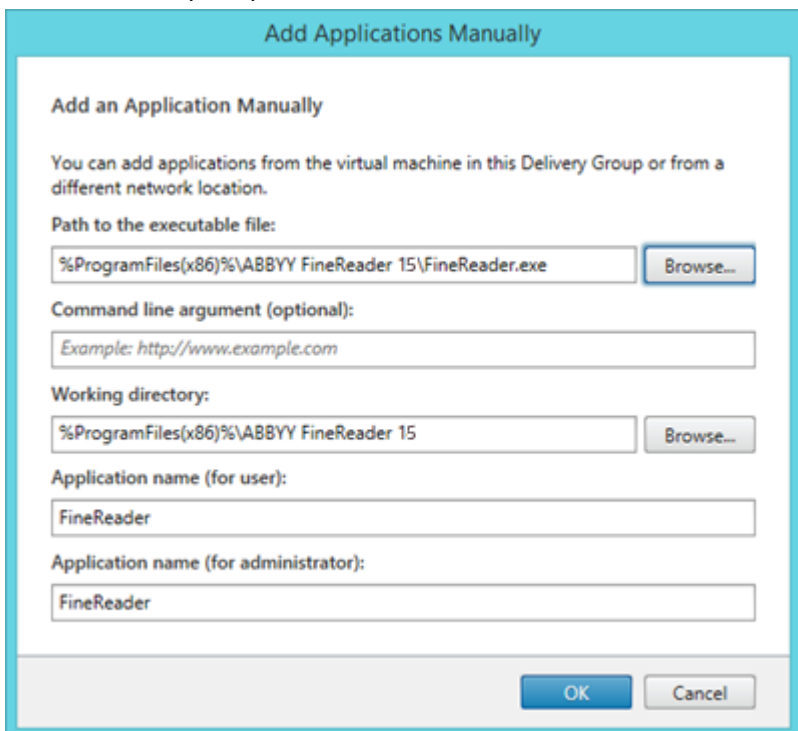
Add Applications Manually

Add an Application Manually

You can add applications from the virtual machine in this Delivery Group or from a different network location.

Path to the executable file:

%ProgramFiles(x86)%\ABBYY FineReader 15\FineReader.exe

Browse...

Command line argument (optional):

Example: http://www.example.com

Working directory:

%ProgramFiles(x86)%\ABBYY FineReader 15

Browse...

Application name (for user):

FineReader

Application name (for administrator):

FineReader

OK

Cancel